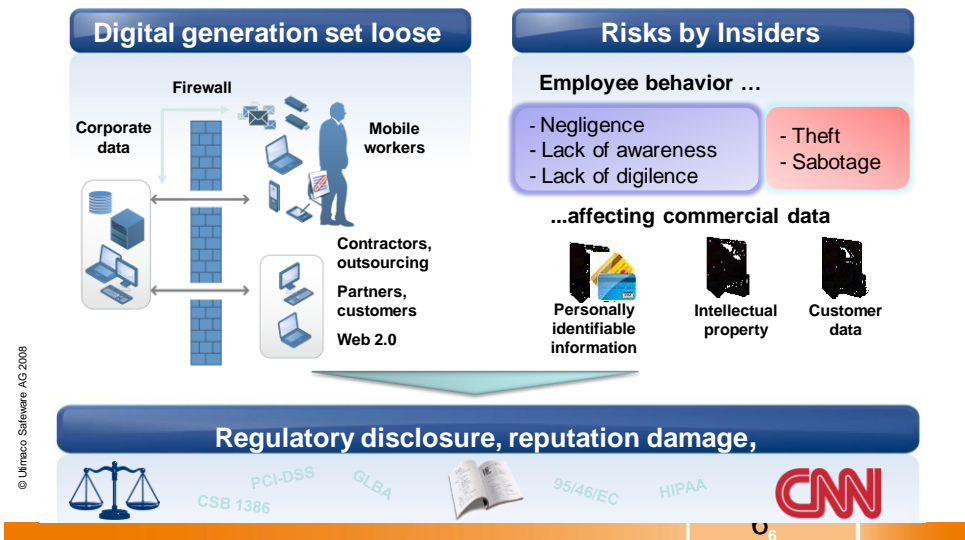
Digital generation set loose

Firewall

Corporate data

Mobile workers

Contractors, outsourcing

Partners, customers

Web 2.0

Risks by Insiders

Employee behavior …

- Negligence
- Lack of awareness
- Lack of digilence

- Theft
- Sabotage

...affecting commercial data

Personally identifiable information

Intellectual property

Customer data

Regulatory disclosure, reputation damage,

PCI-DSS

GLBA

CSB 1386

95/46/EC

HIPAA

CNN

© Utimaco Safeware AG 2008

6